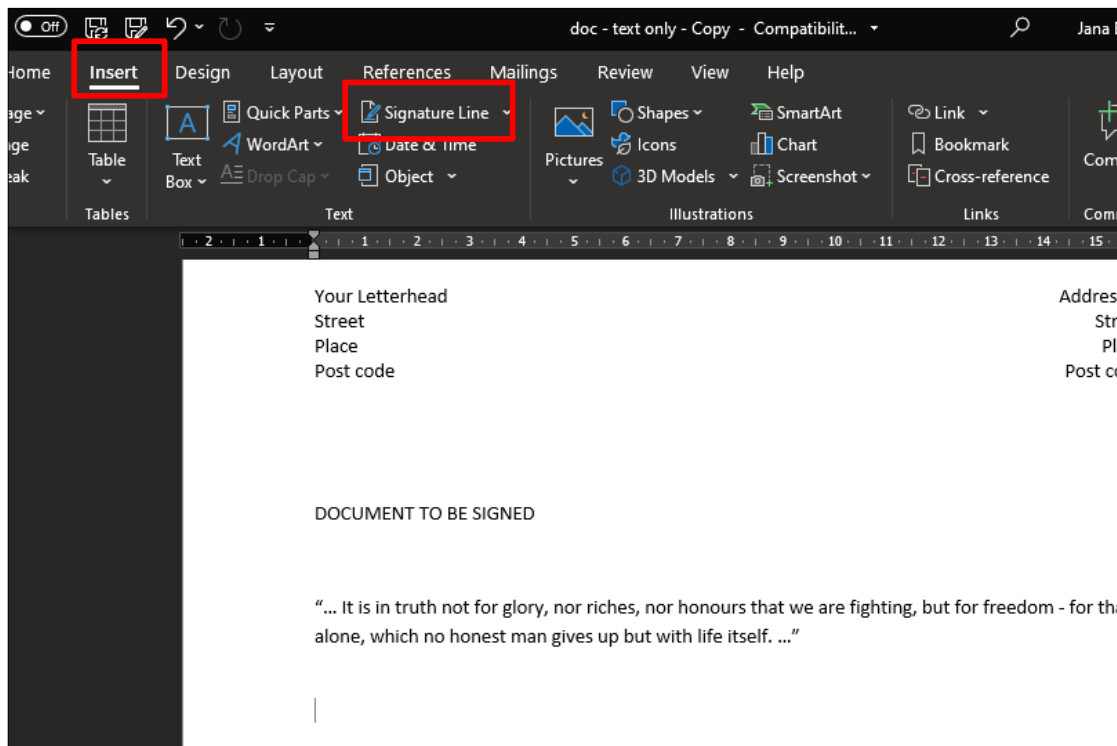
Off

doc - text only - Copy - Compatibilit...

Jana

Home Insert Design Layout References Mailings Review View Help

age
ge
eak

Table

Tables

Text Box

Quick Parts
WordArt
Drop Cap

Signature Line
Date & Time
Object

Text

Pictures

Shapes
Icons
3D Models

SmartArt
Chart
Screenshot

Illustrations

Link
Bookmark
Cross-reference

Links

Com

Com

2 · 1 · 1 · 2 · 3 · 4 · 5 · 6 · 7 · 8 · 9 · 10 · 11 · 12 · 13 · 14 · 15

Your Letterhead
Street
Place
Post code

Addres
Str
Pl
Post co

DOCUMENT TO BE SIGNED

"... It is in truth not for glory, nor riches, nor honours that we are fighting, but for freedom - for tha alone, which no honest man gives up but with life itself. ..."